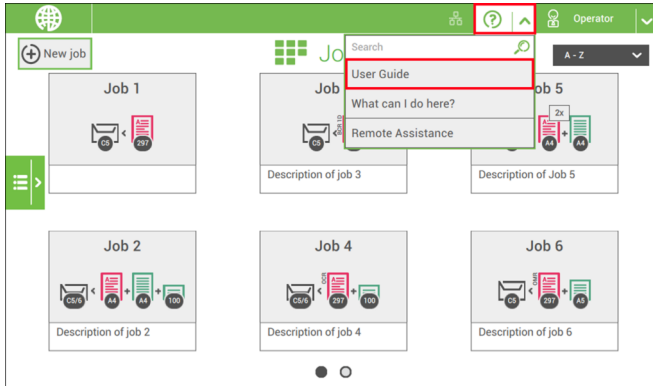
Operator

New job

Jo

A - Z

Search

User Guide

What can I do here?

Remote Assistance

Job 1

C5

297

Job

C5

BCR 1D

Description of job 3

Job 5

2x

A4

A4

Description of Job 5

Job 2

C5/6

A4

A4

100

Description of job 2

Job 4

C5/6

297

100

Description of job 4

Job 6

C5

297

A5

Description of job 6